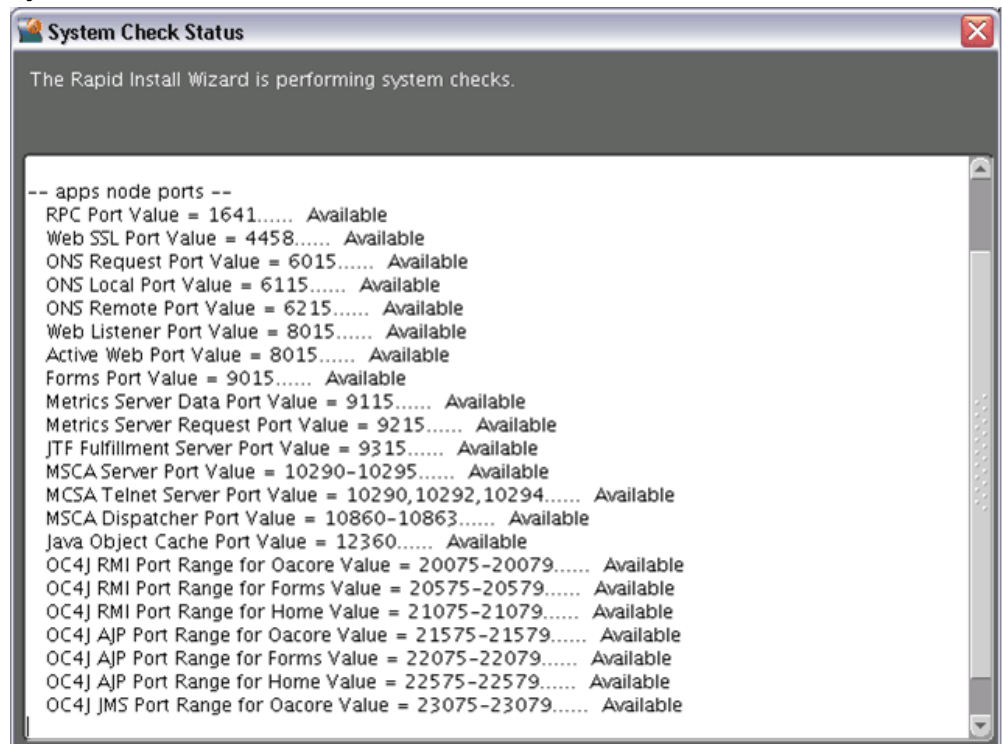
System Check Status

The Rapid Install Wizard is performing system checks.

-- apps node ports --
RPC Port Value = 1641...... Available
Web SSL Port Value = 4458...... Available
ONS Request Port Value = 6015...... Available
ONS Local Port Value = 6115...... Available
ONS Remote Port Value = 6215...... Available
Web Listener Port Value = 8015...... Available
Active Web Port Value = 8015...... Available
Forms Port Value = 9015...... Available
Metrics Server Data Port Value = 9115...... Available
Metrics Server Request Port Value = 9215...... Available
JTF Fulfillment Server Port Value = 9315...... Available
MSCA Server Port Value = 10290-10295...... Available
MCSA Telnet Server Port Value = 10290,10292,10294...... Available
MSCA Dispatcher Port Value = 10860-10863...... Available
Java Object Cache Port Value = 12360...... Available
OC4J RMI Port Range for Oacore Value = 20075-20079...... Available
OC4J RMI Port Range for Forms Value = 20575-20579...... Available
OC4J RMI Port Range for Home Value = 21075-21079...... Available
OC4J AJP Port Range for Oacore Value = 21575-21579...... Available
OC4J AJP Port Range for Forms Value = 22075-22079...... Available
OC4J AJP Port Range for Home Value = 22575-22579...... Available
OC4J JMS Port Range for Oacore Value = 23075-23079...... Available